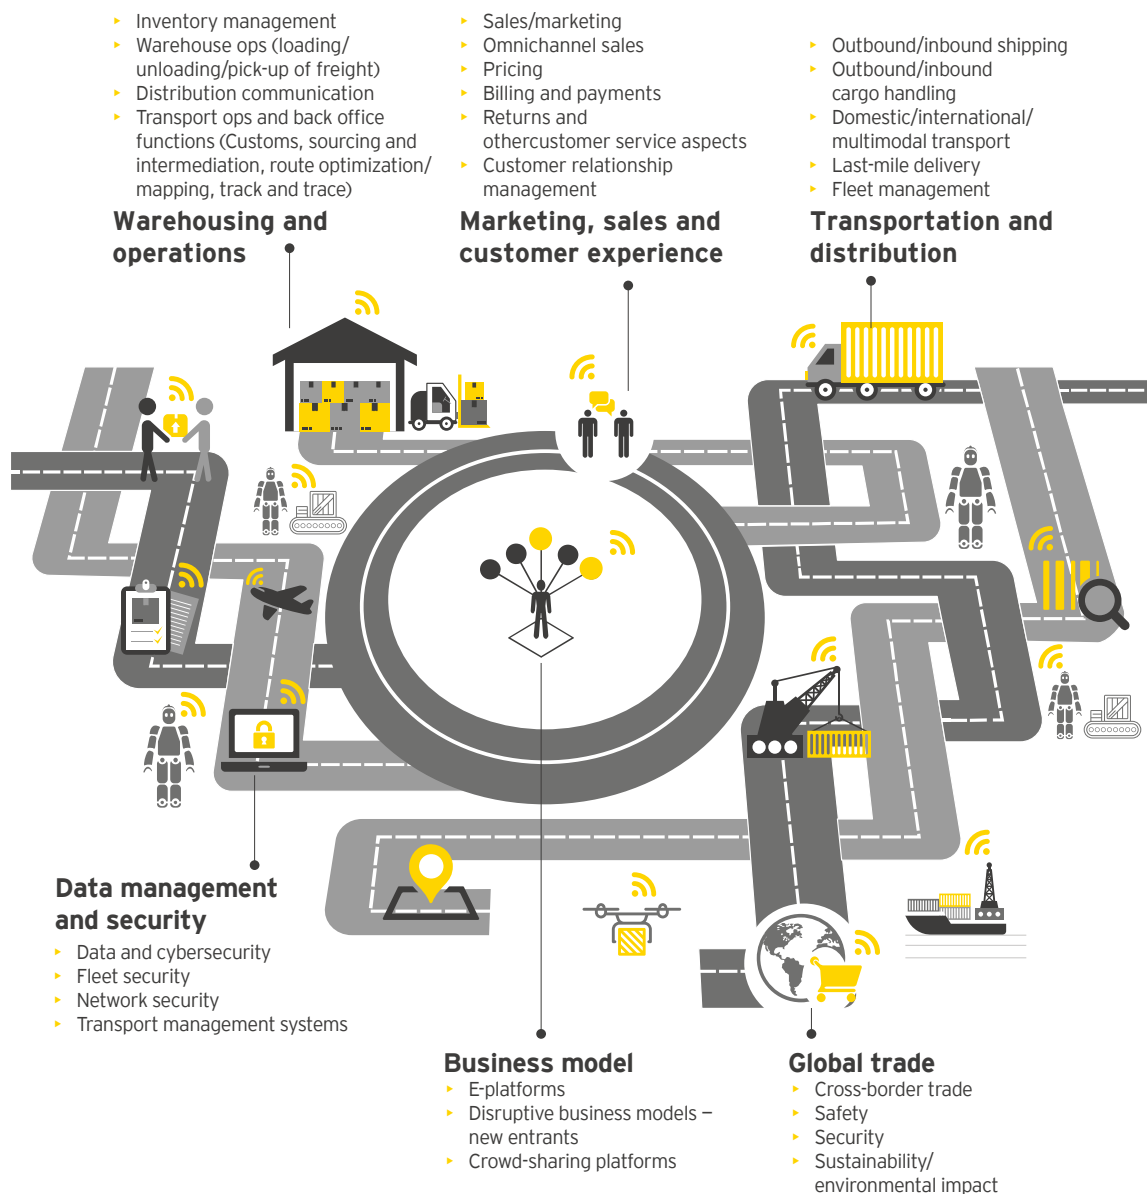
- Inventory management
- Warehouse ops (loading/unloading/pick-up of freight)
- Distribution communication
- Transport ops and back office functions (Customs, sourcing and intermediation, route optimization/mapping, track and trace)

Warehousing and operations

- Sales/marketing
- Omnichannel sales
- Pricing
- Billing and payments
- Returns and othercustomer service aspects
- Customer relationship management

Marketing, sales and customer experience

- Outbound/inbound shipping
- Outbound/inbound cargo handling
- Domestic/international/multimodal transport
- Last-mile delivery
- Fleet management

Transportation and distribution

Data management and security
- Data and cybersecurity
- Fleet security
- Network security
- Transport management systems

Business model
- E-platforms
- Disruptive business models — new entrants
- Crowd-sharing platforms

Global trade
- Cross-border trade
- Safety
- Security
- Sustainability/environmental impact